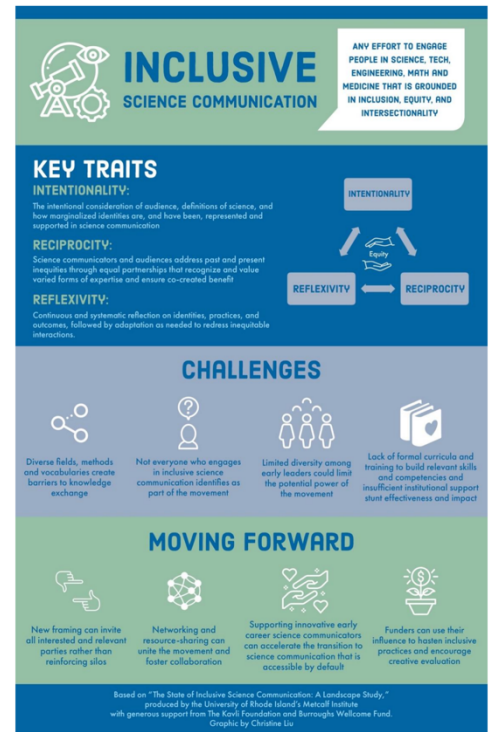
INCLUSIVE
SCIENCE COMMUNICATION

ANY EFFORT TO ENGAGE PEOPLE IN SCIENCE, TECH, ENGINEERING, MATH AND MEDICINE THAT IS GROUNDED IN INCLUSION, EQUITY, AND INTERSECTIONALITY

KEY TRAITS

INTENTIONALITY:

The intentional consideration of audience, definitions of science, and how marginalized identities are, and have been, represented and supported in science communication

RECIPROCITY:

Science communicators and audiences address past and present inequities through equal partnerships that recognize and value varied forms of expertise and ensure co-created benefit

REFLEXIVITY:

Continuous and systematic reflection on identities, practices, and outcomes, followed by adaptation as needed to redress inequitable interactions.

INTENTIONALITY

Equity

REFLEXIVITY

RECIPROCITY

CHALLENGES

Diverse fields, methods and vocabularies create barriers to knowledge exchange

Not everyone who engages in inclusive science communication identifies as part of the movement

Limited diversity among early leaders could limit the potential power of the movement

Lack of formal curricula and training to build relevant skills and competencies and insufficient institutional support stunt effectiveness and impact

MOVING FORWARD

New framing can invite all interested and relevant parties rather than reinforcing silos

Networking and resource-sharing can unite the movement and foster collaboration

Supporting innovative early career science communicators can accelerate the transition to science communication that is accessible by default

Funders can use their influence to hasten inclusive practices and encourage creative evaluation

Based on "The State of Inclusive Science Communication: A Landscape Study," produced by the University of Rhode Island's Metcalf Institute with generous support from The Kavli Foundation and Burroughs Wellcome Fund. Graphic by Christine Liu